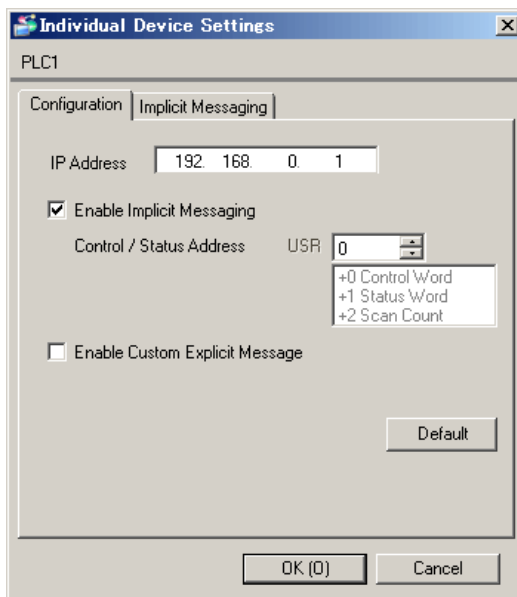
Individual Device Settings

PLC1

Configuration | Implicit Messaging

IP Address 192. 168. 0. 1

Enable Implicit Messaging

Control / Status Address USR 0

+0 Control Word
+1 Status Word
+2 Scan Count

Enable Custom Explicit Message

Default

OK (O) Cancel